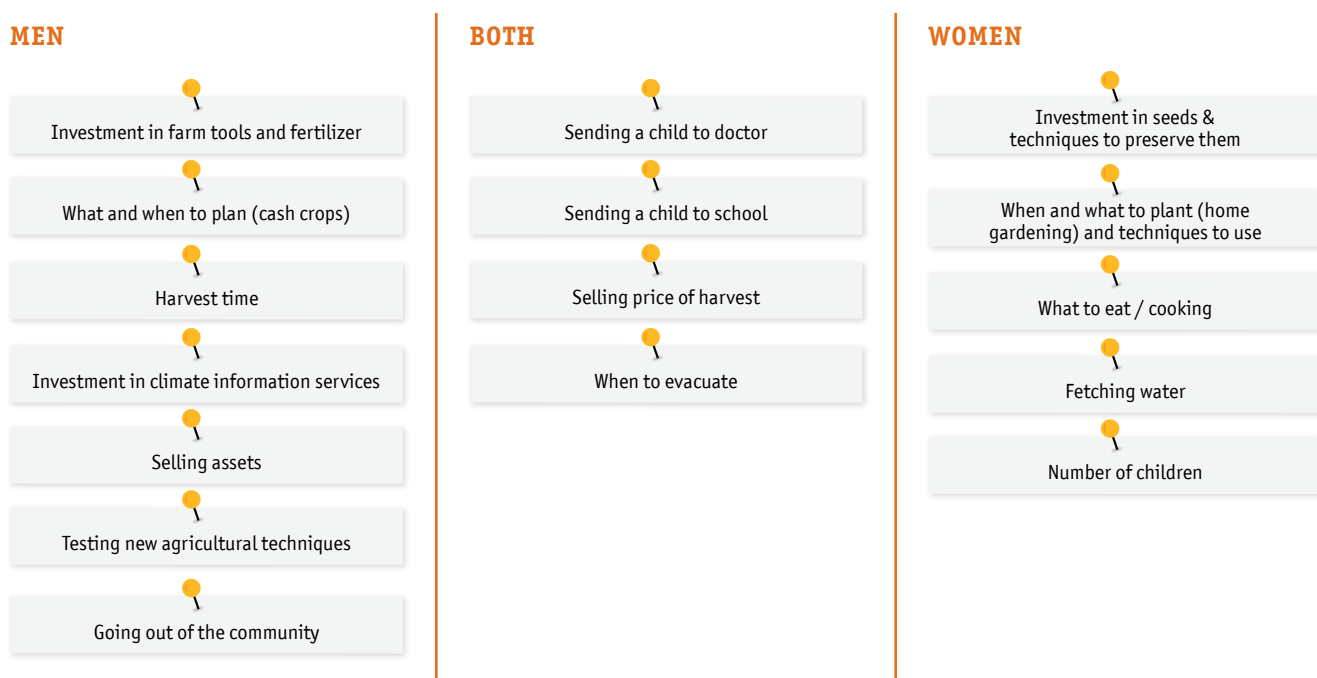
MEN

Investment in farm tools and fertilizer

What and when to plan (cash crops)

Harvest time

Investment in climate information services

Selling assets

Testing new agricultural techniques

Going out of the community

BOTH

Sending a child to doctor

Sending a child to school

Selling price of harvest

When to evacuate

WOMEN

Investment in seeds & techniques to preserve them

When and what to plant (home gardening) and techniques to use

What to eat / cooking

Fetching water

Number of children